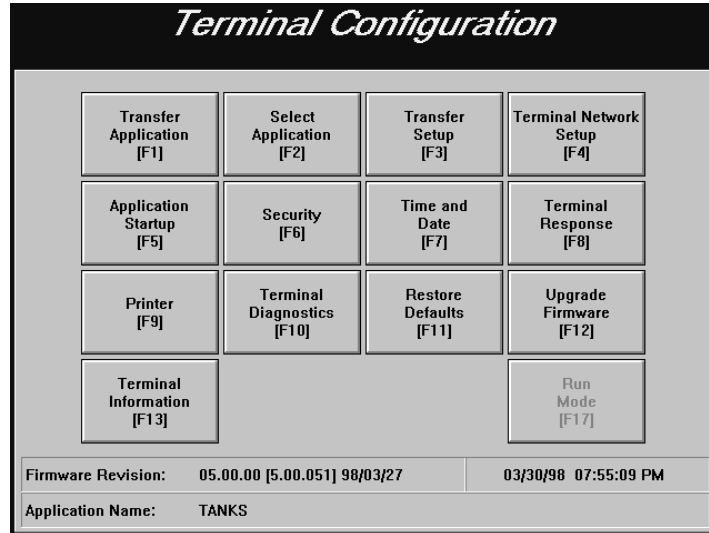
Terminal Configuration

Transfer Application [F1]

Select Application [F2]

Transfer Setup [F3]

Terminal Network Setup [F4]

Application Startup [F5]

Security [F6]

Time and Date [F7]

Terminal Response [F8]

Printer [F9]

Terminal Diagnostics [F10]

Restore Defaults [F11]

Upgrade Firmware [F12]

Terminal Information [F13]

Run Mode [F17]

Firmware Revision: 05.00.00 [5.00.051] 98/03/27

03/30/98 07:55:09 PM

Application Name: TANKS